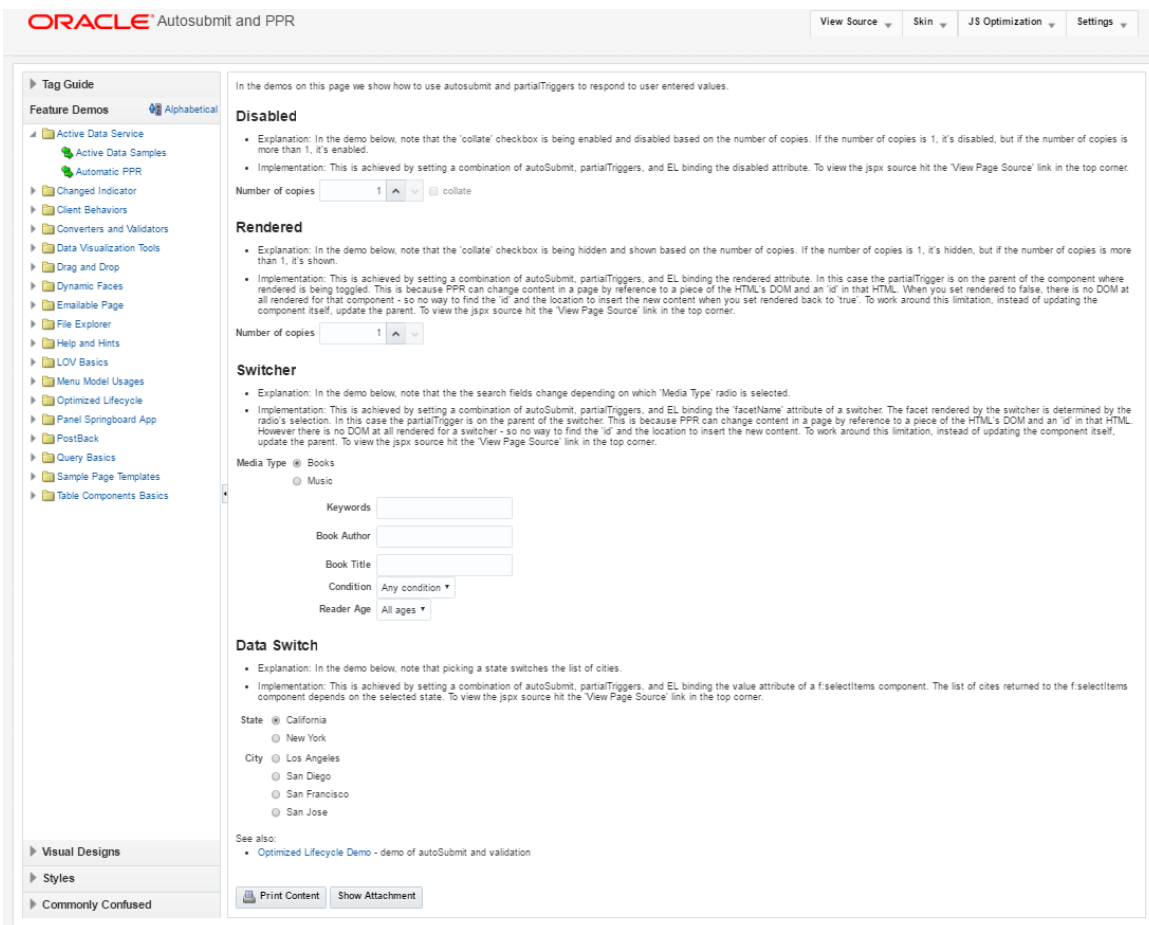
ORACLE® Autosubmit and PPR

View Source | Skin | JS Optimization | Settings

Tag Guide
Feature Demos Alphabetical
Active Data Service
Active Data Samples
Automatic PPR
Changed Indicator
Client Behaviors
Converters and Validators
Data Visualization Tools
Drag and Drop
Dynamic Faces
Emailable Page
File Explorer
Help and Hints
LOV Basics
Menu Model Usages
Optimized Lifecycle
Panel Springboard App
PostBack
Query Basics
Sample Page Templates
Table Components Basics

Visual Designs
Styles
Commonly Confused

In the demos on this page we show how to use autosubmit and partialTriggers to respond to user entered values.

Disabled

- Explanation: In the demo below, note that the 'collate' checkbox is being enabled and disabled based on the number of copies. If the number of copies is 1, it's disabled, but if the number of copies is more than 1, it's enabled.
- Implementation: This is achieved by setting a combination of autoSubmit, partialTriggers, and EL binding the disabled attribute. To view the jspx source hit the 'View Page Source' link in the top corner.

Number of copies 1 collate

Rendered

- Explanation: In the demo below, note that the 'collate' checkbox is being hidden and shown based on the number of copies. If the number of copies is 1, it's hidden, but if the number of copies is more than 1, it's shown.
- Implementation: This is achieved by setting a combination of autoSubmit, partialTriggers, and EL binding the rendered attribute. In this case the partialTrigger is on the parent of the component where rendered is being toggled. This is because PPR can change content in a page by reference to a piece of the HTML's DOM and an 'id' in that HTML. When you set rendered to false, there is no DOM at all rendered for that component - so no way to find the 'id' and the location to insert the new content when you set rendered back to 'true'. To work around this limitation, instead of updating the component itself, update the parent. To view the jspx source hit the 'View Page Source' link in the top corner.

Number of copies 1

Switcher

- Explanation: In the demo below, note that the the search fields change depending on which 'Media Type' radio is selected.
- Implementation: This is achieved by setting a combination of autoSubmit, partialTriggers, and EL binding the 'facetName' attribute of a switcher. The facet rendered by the switcher is determined by the radio's selection. In this case the partialTrigger is on the parent of the switcher. This is because PPR can change content in a page by reference to a piece of the HTML's DOM and an 'id' in that HTML. However there is no DOM at all rendered for a switcher - so no way to find the 'id' and the location to insert the new content. To work around this limitation, instead of updating the component itself, update the parent. To view the jspx source hit the 'View Page Source' link in the top corner.

Media Type Books
Music
Keywords
Book Author
Book Title
Condition Any condition
Reader Age All ages

Data Switch

- Explanation: In the demo below, note that picking a state switches the list of cities.
- Implementation: This is achieved by setting a combination of autoSubmit, partialTriggers, and EL binding the value attribute of a f:selectItems component. The list of cites returned to the f:selectItems component depends on the selected state. To view the jspx source hit the 'View Page Source' link in the top corner.

State California
New York
City Los Angeles
San Diego
San Francisco
San Jose

See also:
- Optimized Lifecycle Demo - demo of autoSubmit and validation

Print Content Show Attachment